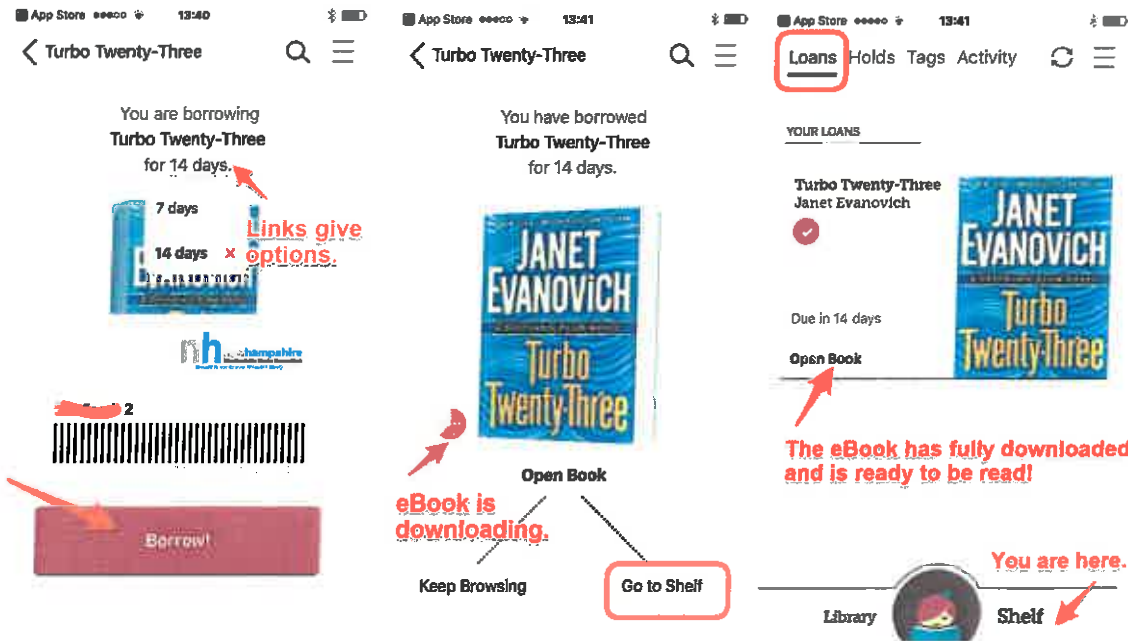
App Store 13:40

Turbo Twenty-Three

You are borrowing
Turbo Twenty-Three
for 14 days.

7 days

14 days ×

Links give options.

nh hampshire

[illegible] 2

Borrow!

App Store 13:41

Turbo Twenty-Three

You have borrowed
Turbo Twenty-Three
for 14 days.

JANET EVANOVICH
Turbo Twenty-Three

Open Book

eBook is downloading.

Keep Browsing

Go to Shelf

App Store 13:41

Loans Holds Tags Activity

YOUR LOANS

Turbo Twenty-Three
Janet Evanovich

JANET EVANOVICH
Turbo Twenty-Three

Due in 14 days

Open Book

The eBook has fully downloaded and is ready to be read!

You are here.

Library

Shelf